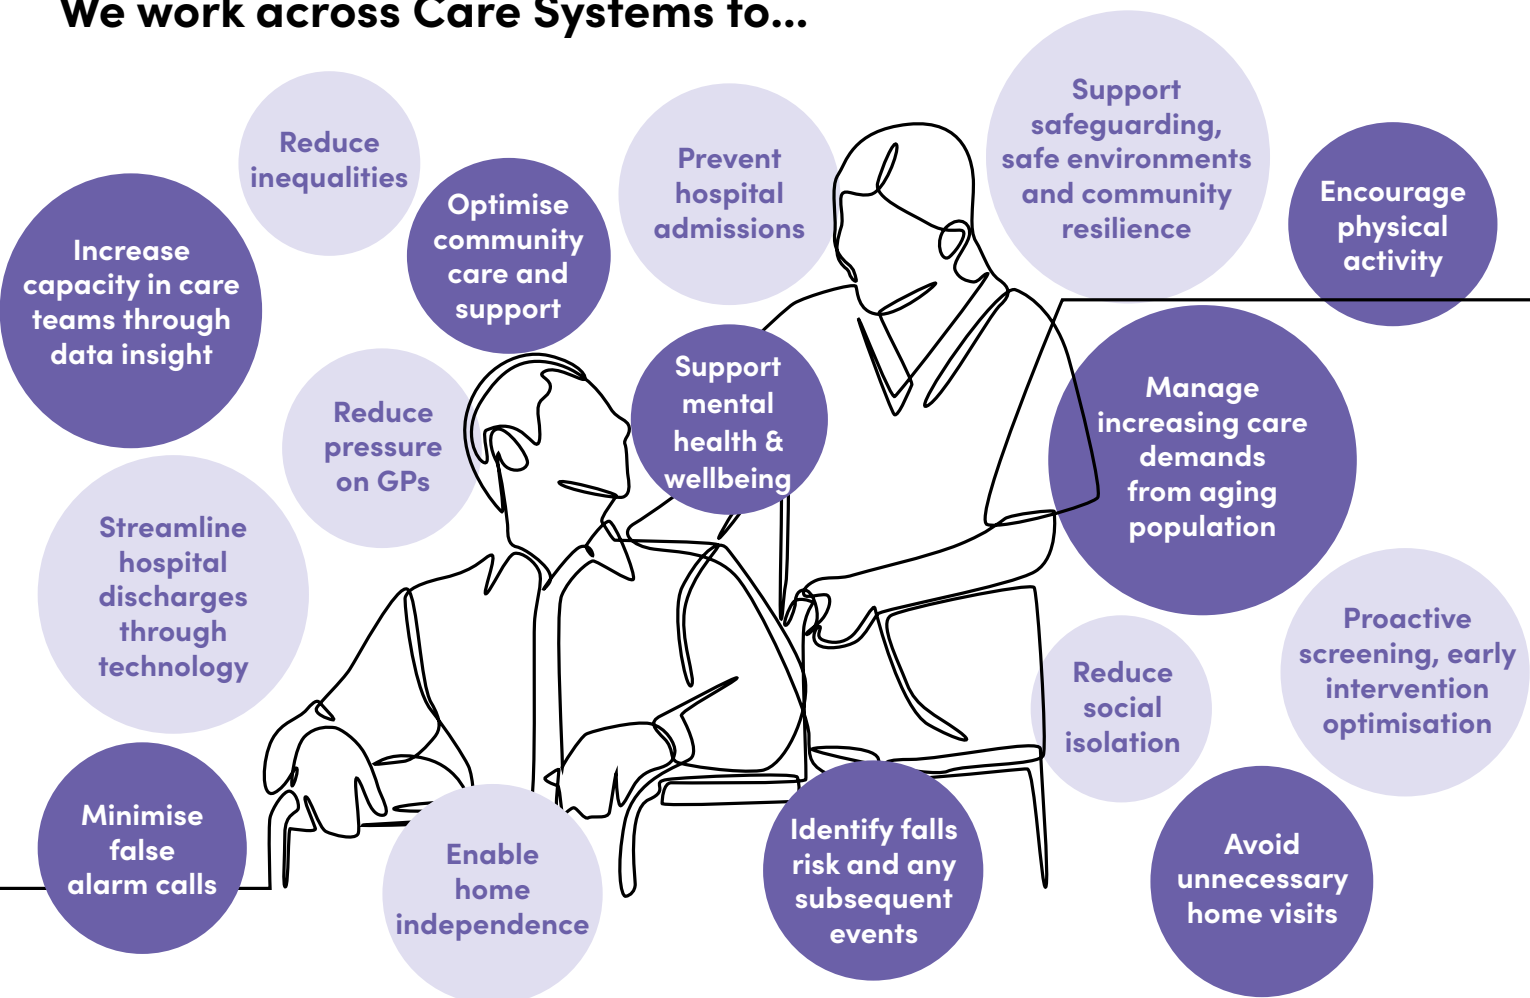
We work across Care Systems to...

Reduce inequalities

Increase capacity in care teams through data insight

Optimise community care and support

Prevent hospital admissions

Support safeguarding, safe environments and community resilience

Encourage physical activity

Reduce pressure on GPs

Support mental health & wellbeing

Manage increasing care demands from aging population

Streamline hospital discharges through technology

Proactive screening, early intervention optimisation

Reduce social isolation

Minimise false alarm calls

Enable home independence

Identify falls risk and any subsequent events

Avoid unnecessary home visits